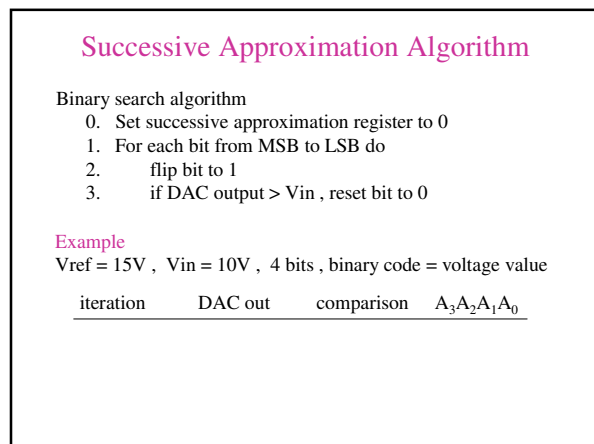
Successive Approximation Algorithm

Binary search algorithm

0. Set successive approximation register to 0
1. For each bit from MSB to LSB do
2. flip bit to 1
3. if DAC output > Vin , reset bit to 0

Example

Vref = 15V , Vin = 10V , 4 bits , binary code = voltage value

| iteration | DAC out | comparison | $A_3A_2A_1A_0$ |
|---|---|---|---|